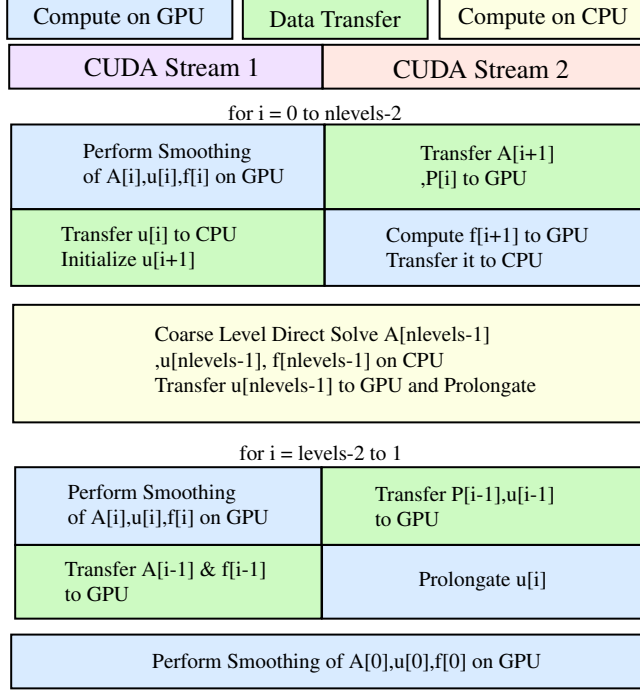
| Compute on GPU | Data Transfer | Compute on CPU |
|---|---|---|

| CUDA Stream 1 | CUDA Stream 2 |
|---|---|

for i = 0 to nlevels-2

| Perform Smoothing of A[i],u[i],f[i] on GPU | Transfer A[i+1] ,P[i] to GPU |
|---|---|
| Transfer u[i] to CPU Initialize u[i+1] | Compute f[i+1] to GPU Transfer it to CPU |

Coarse Level Direct Solve A[nlevels-1] ,u[nlevels-1], f[nlevels-1] on CPU
Transfer u[nlevels-1] to GPU and Prolongate

for i = levels-2 to 1

| Perform Smoothing of A[i],u[i],f[i] on GPU | Transfer P[i-1],u[i-1] to GPU |
|---|---|
| Transfer A[i-1] & f[i-1] to GPU | Prolongate u[i] |

Perform Smoothing of A[0],u[0],f[0] on GPU